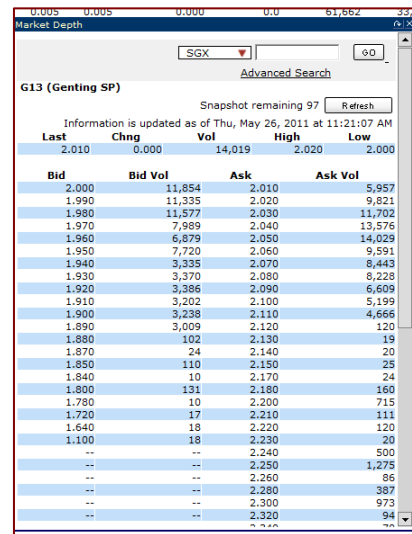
0.005 0.005 0.000 0.0 61,662 33

Market Depth

SGX GO

Advanced Search

G13 (Genting SP)

Snapshot remaining 97 Refresh

Information is updated as of Thu, May 26, 2011 at 11:21:07 AM

| Last | Chng | Vol | High | Low |
|---|---|---|---|---|
| 2.010 | 0.000 | 14,019 | 2.020 | 2.000 |

| Bid | Bid Vol | Ask | Ask Vol |
|---|---|---|---|
| 2.000 | 11,854 | 2.010 | 5,957 |
| 1.990 | 11,335 | 2.020 | 9,821 |
| 1.980 | 11,577 | 2.030 | 11,702 |
| 1.970 | 7,989 | 2.040 | 13,576 |
| 1.960 | 6,879 | 2.050 | 14,029 |
| 1.950 | 7,720 | 2.060 | 9,591 |
| 1.940 | 3,335 | 2.070 | 8,443 |
| 1.930 | 3,370 | 2.080 | 8,228 |
| 1.920 | 3,386 | 2.090 | 6,609 |
| 1.910 | 3,202 | 2.100 | 5,199 |
| 1.900 | 3,238 | 2.110 | 4,666 |
| 1.890 | 3,009 | 2.120 | 120 |
| 1.880 | 102 | 2.130 | 19 |
| 1.870 | 24 | 2.140 | 20 |
| 1.850 | 110 | 2.150 | 25 |
| 1.840 | 10 | 2.170 | 24 |
| 1.800 | 131 | 2.180 | 160 |
| 1.780 | 10 | 2.200 | 715 |
| 1.720 | 17 | 2.210 | 111 |
| 1.640 | 18 | 2.220 | 120 |
| 1.100 | 18 | 2.230 | 20 |
| -- | -- | 2.240 | 500 |
| -- | -- | 2.250 | 1,275 |
| -- | -- | 2.260 | 86 |
| -- | -- | 2.280 | 387 |
| -- | -- | 2.300 | 973 |
| -- | -- | 2.320 | 94 |
| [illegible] | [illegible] | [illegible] | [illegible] |